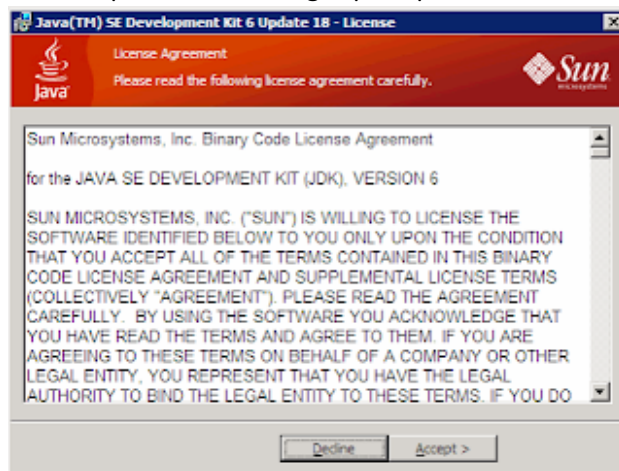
Java(TM) SE Development Kit 6 Update 18 - License

License Agreement

Please read the following license agreement carefully.

Java

Sun microsystems

Sun Microsystems, Inc. Binary Code License Agreement

for the JAVA SE DEVELOPMENT KIT (JDK), VERSION 6

SUN MICROSYSTEMS, INC. ("SUN") IS WILLING TO LICENSE THE SOFTWARE IDENTIFIED BELOW TO YOU ONLY UPON THE CONDITION THAT YOU ACCEPT ALL OF THE TERMS CONTAINED IN THIS BINARY CODE LICENSE AGREEMENT AND SUPPLEMENTAL LICENSE TERMS (COLLECTIVELY "AGREEMENT"). PLEASE READ THE AGREEMENT CAREFULLY. BY USING THE SOFTWARE YOU ACKNOWLEDGE THAT YOU HAVE READ THE TERMS AND AGREE TO THEM. IF YOU ARE AGREEING TO THESE TERMS ON BEHALF OF A COMPANY OR OTHER LEGAL ENTITY, YOU REPRESENT THAT YOU HAVE THE LEGAL AUTHORITY TO BIND THE LEGAL ENTITY TO THESE TERMS. IF YOU DO

Decline

Accept >